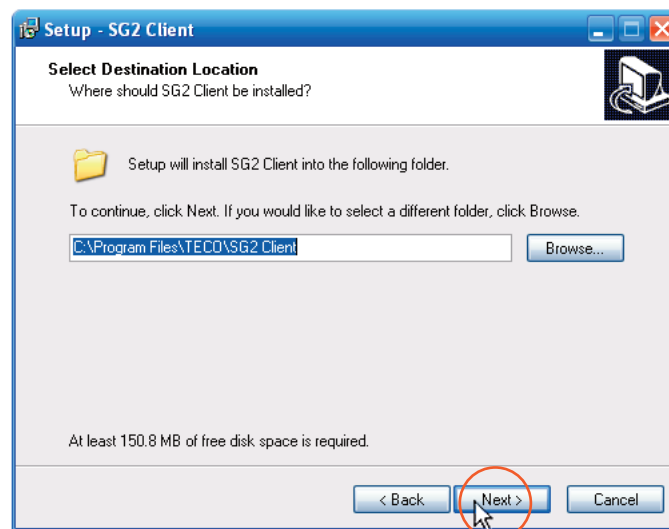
Setup - SG2 Client

Select Destination Location
Where should SG2 Client be installed?

Setup will install SG2 Client into the following folder.

To continue, click Next. If you would like to select a different folder, click Browse.

C:\Program Files\TECO\SG2 Client

Browse...

At least 150.8 MB of free disk space is required.

< Back

Next >

Cancel